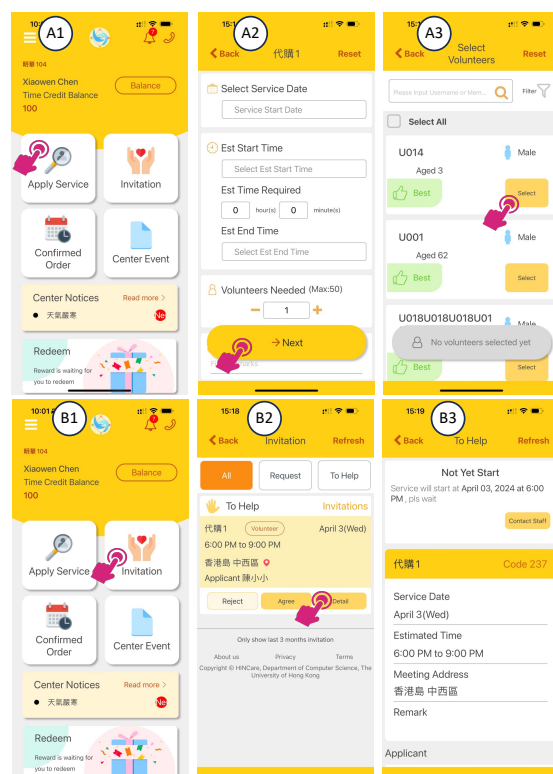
A1

10:

7

時華 104

Xiaowen Chen

Time Credit Balance

100

Balance

Apply Service

Invitation

Confirmed Order

Center Event

Center Notices

Read more >

天氣嚴寒

Ne

Redeem

Reward is waiting for you to redeem

A2

15:

< Back

代購1

Reset

Select Service Date

Service Start Date

Est Start Time

Select Est Start Time

Est Time Required

0 hour(s) 0 minute(s)

Est End Time

Select Est End Time

Volunteers Needed (Max:50)

− 1 +

→ Next

A3

15:

< Back

Select Volunteers

Reset

Please Input Username or Mem...

Filter

Select All

U014

Male

Aged 3

Best

Select

U001

Male

Aged 62

Best

Select

U018U018U018U01

Male

No volunteers selected yet

Best

Select

B1

10:01

7

時華 104

Xiaowen Chen

Time Credit Balance

100

Balance

Apply Service

Invitation

Confirmed Order

Center Event

Center Notices

Read more >

天氣嚴寒

Ne

Redeem

Reward is waiting for you to redeem

B2

15:18

< Back

Invitation

Refresh

All

Request

To Help

To Help

Invitations

代購1

Volunteer

April 3(Wed)

6:00 PM to 9:00 PM

香港島 中西區

Applicant 陳小小

Reject

Agree

Detail

Only show last 3 months invitation

About us

Privacy

Terms

Copyright © HINCare, Department of Computer Science, The University of Hong Kong

B3

15:19

< Back

To Help

Refresh

Not Yet Start

Service will start at April 03, 2024 at 6:00 PM , pls wait

Contact Staff

代購1

Code 237

Service Date

April 3(Wed)

Estimated Time

6:00 PM to 9:00 PM

Meeting Address

香港島 中西區

Remark

Applicant